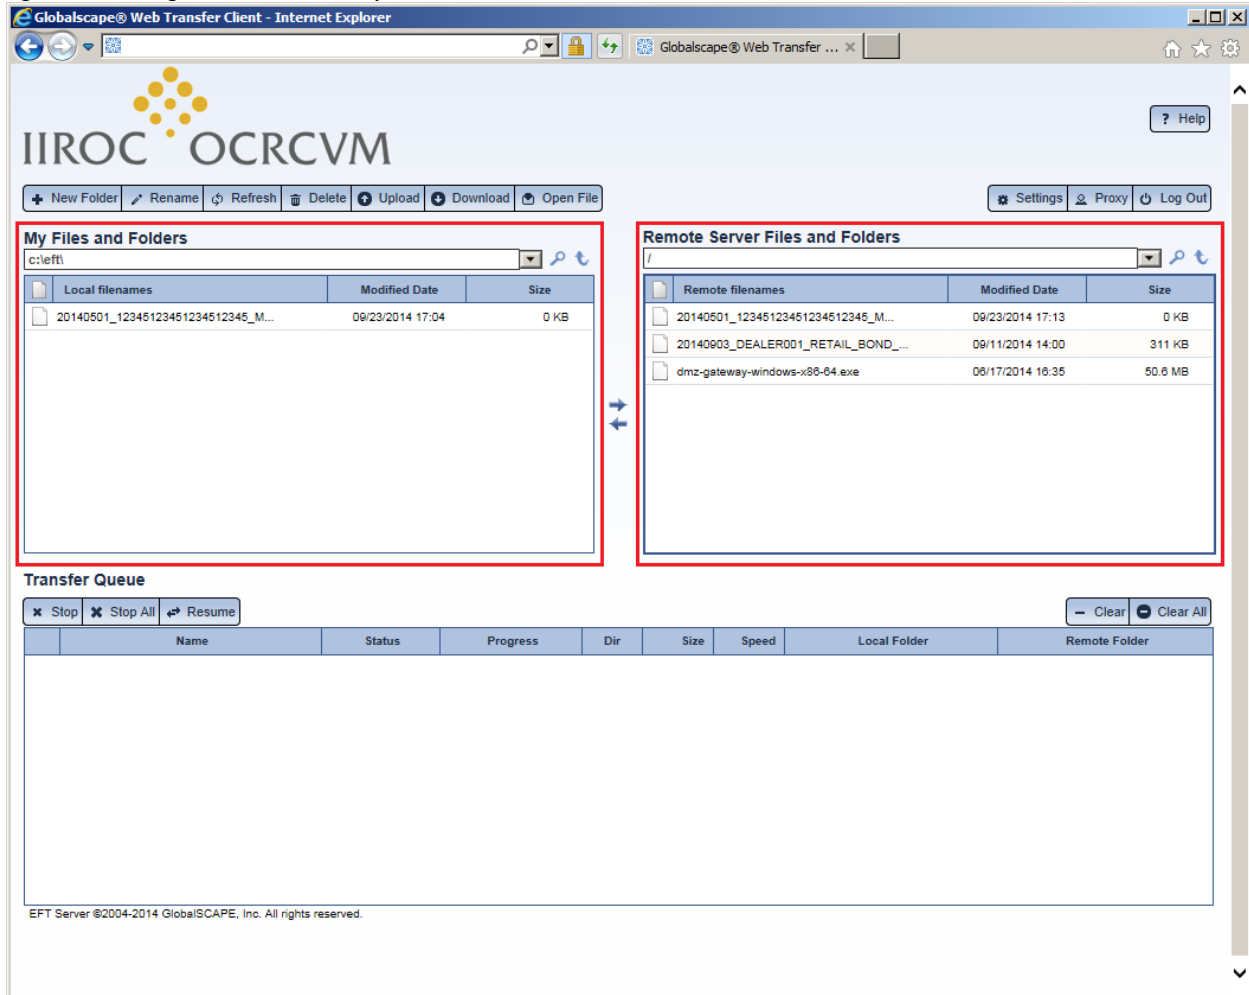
Globalscape® Web Transfer Client - Internet Explorer

Globalscape® Web Transfer ...

IIROC OCRCVM

? Help

New Folder | Rename | Refresh | Delete | Upload | Download | Open File

Settings | Proxy | Log Out

My Files and Folders

c:\eft\

| | Local filenames | Modified Date | Size |
|---|---|---|---|
| | 20140501_12345123451234512345_M... | 09/23/2014 17:04 | 0 KB |

Remote Server Files and Folders

/

| | Remote filenames | Modified Date | Size |
|---|---|---|---|
| | 20140501_12345123451234512345_M... | 09/23/2014 17:13 | 0 KB |
| | 20140903_DEALER001_RETAIL_BOND_... | 09/11/2014 14:00 | 311 KB |
| | dmz-gateway-windows-x86-64.exe | 06/17/2014 16:35 | 50.6 MB |

Transfer Queue

Stop | Stop All | Resume

Clear | Clear All

| | Name | Status | Progress | Dir | Size | Speed | Local Folder | Remote Folder |
|---|---|---|---|---|---|---|---|---|

EFT Server ©2004-2014 GlobalSCAPE, Inc. All rights reserved.